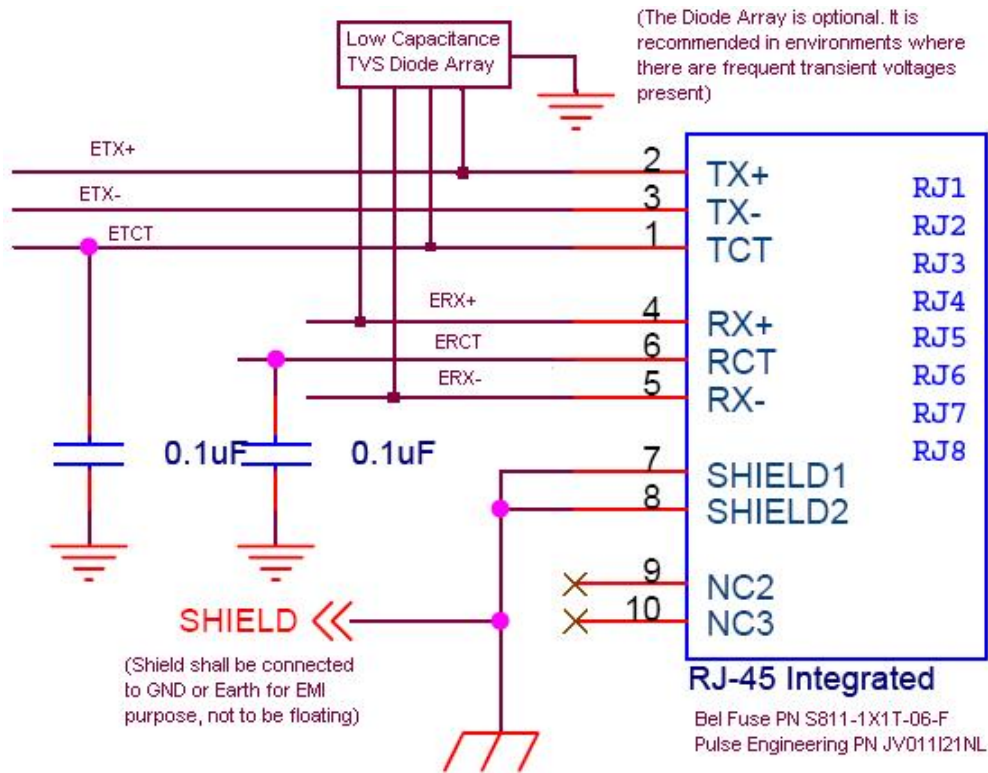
Low Capacitance TVS Diode Array

(The Diode Array is optional. It is recommended in environments where there are frequent transient voltages present)

ETX+
ETX-
ETCT
ERX+
ERCT
ERX-

2 TX+
3 TX-
1 TCT
4 RX+
6 RCT
5 RX-
7 SHIELD1
8 SHIELD2
9 NC2
10 NC3

RJ1
RJ2
RJ3
RJ4
RJ5
RJ6
RJ7
RJ8

0.1uF
0.1uF

SHIELD

(Shield shall be connected to GND or Earth for EMI purpose, not to be floating)

RJ-45 Integrated

Bel Fuse PN S811-1X1T-06-F
Pulse Engineering PN JV011I21NL